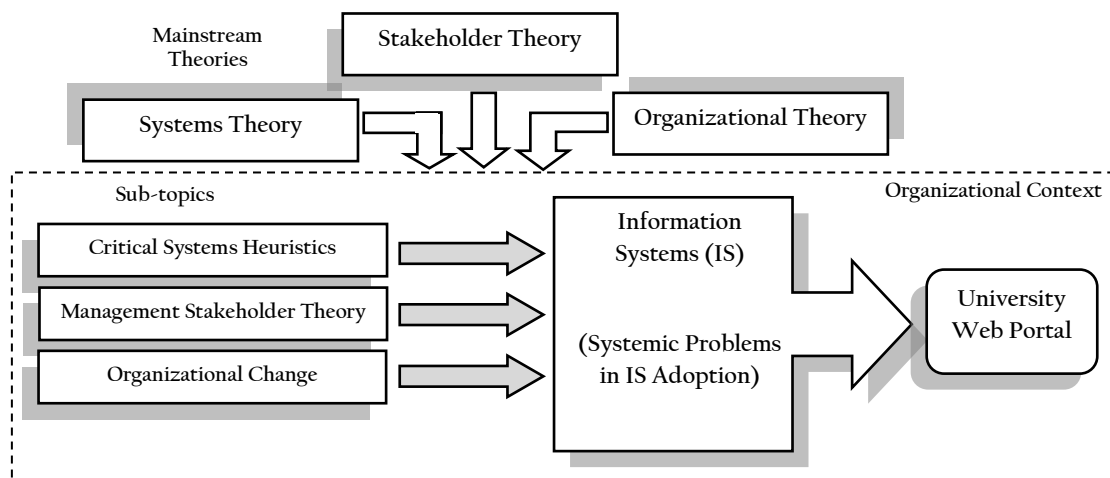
Mainstream Theories

Stakeholder Theory

Systems Theory

Organizational Theory

Sub-topics

Organizational Context

Critical Systems Heuristics

Management Stakeholder Theory

Organizational Change

Information Systems (IS)

(Systemic Problems in IS Adoption)

University Web Portal